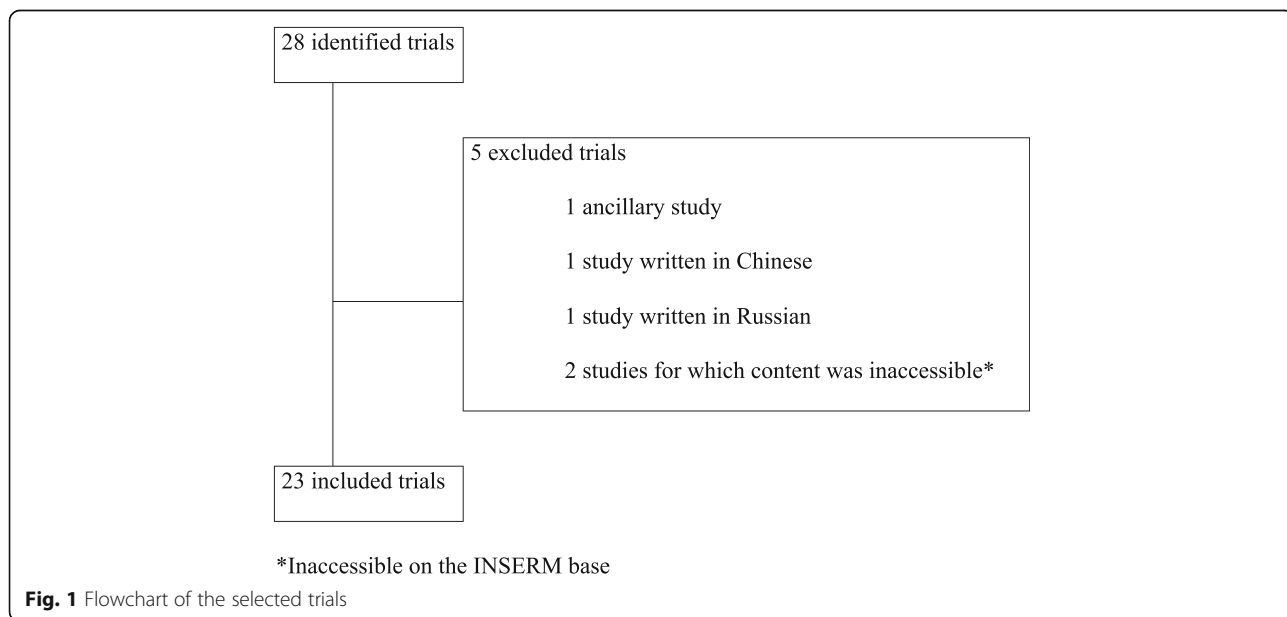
28 identified trials

5 excluded trials

1 ancillary study

1 study written in Chinese

1 study written in Russian

2 studies for which content was inaccessible*

23 included trials

*Inaccessible on the INSERM base

Fig. 1 Flowchart of the selected trials